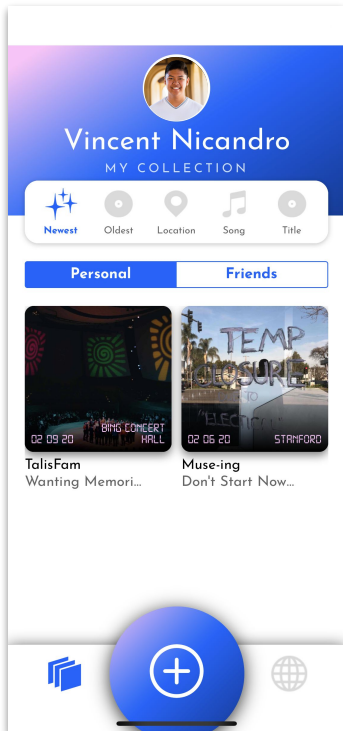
Vincent Nicandro
MY COLLECTION

Newest
Oldest
Location
Song
Title

Personal
Friends

02 09 20
BING CONCERT HALL
TalisFam
Wanting Memori...

TEMP CLOSURE
02 06 20
STANFORD
Muse-ing
Don't Start Now...

+